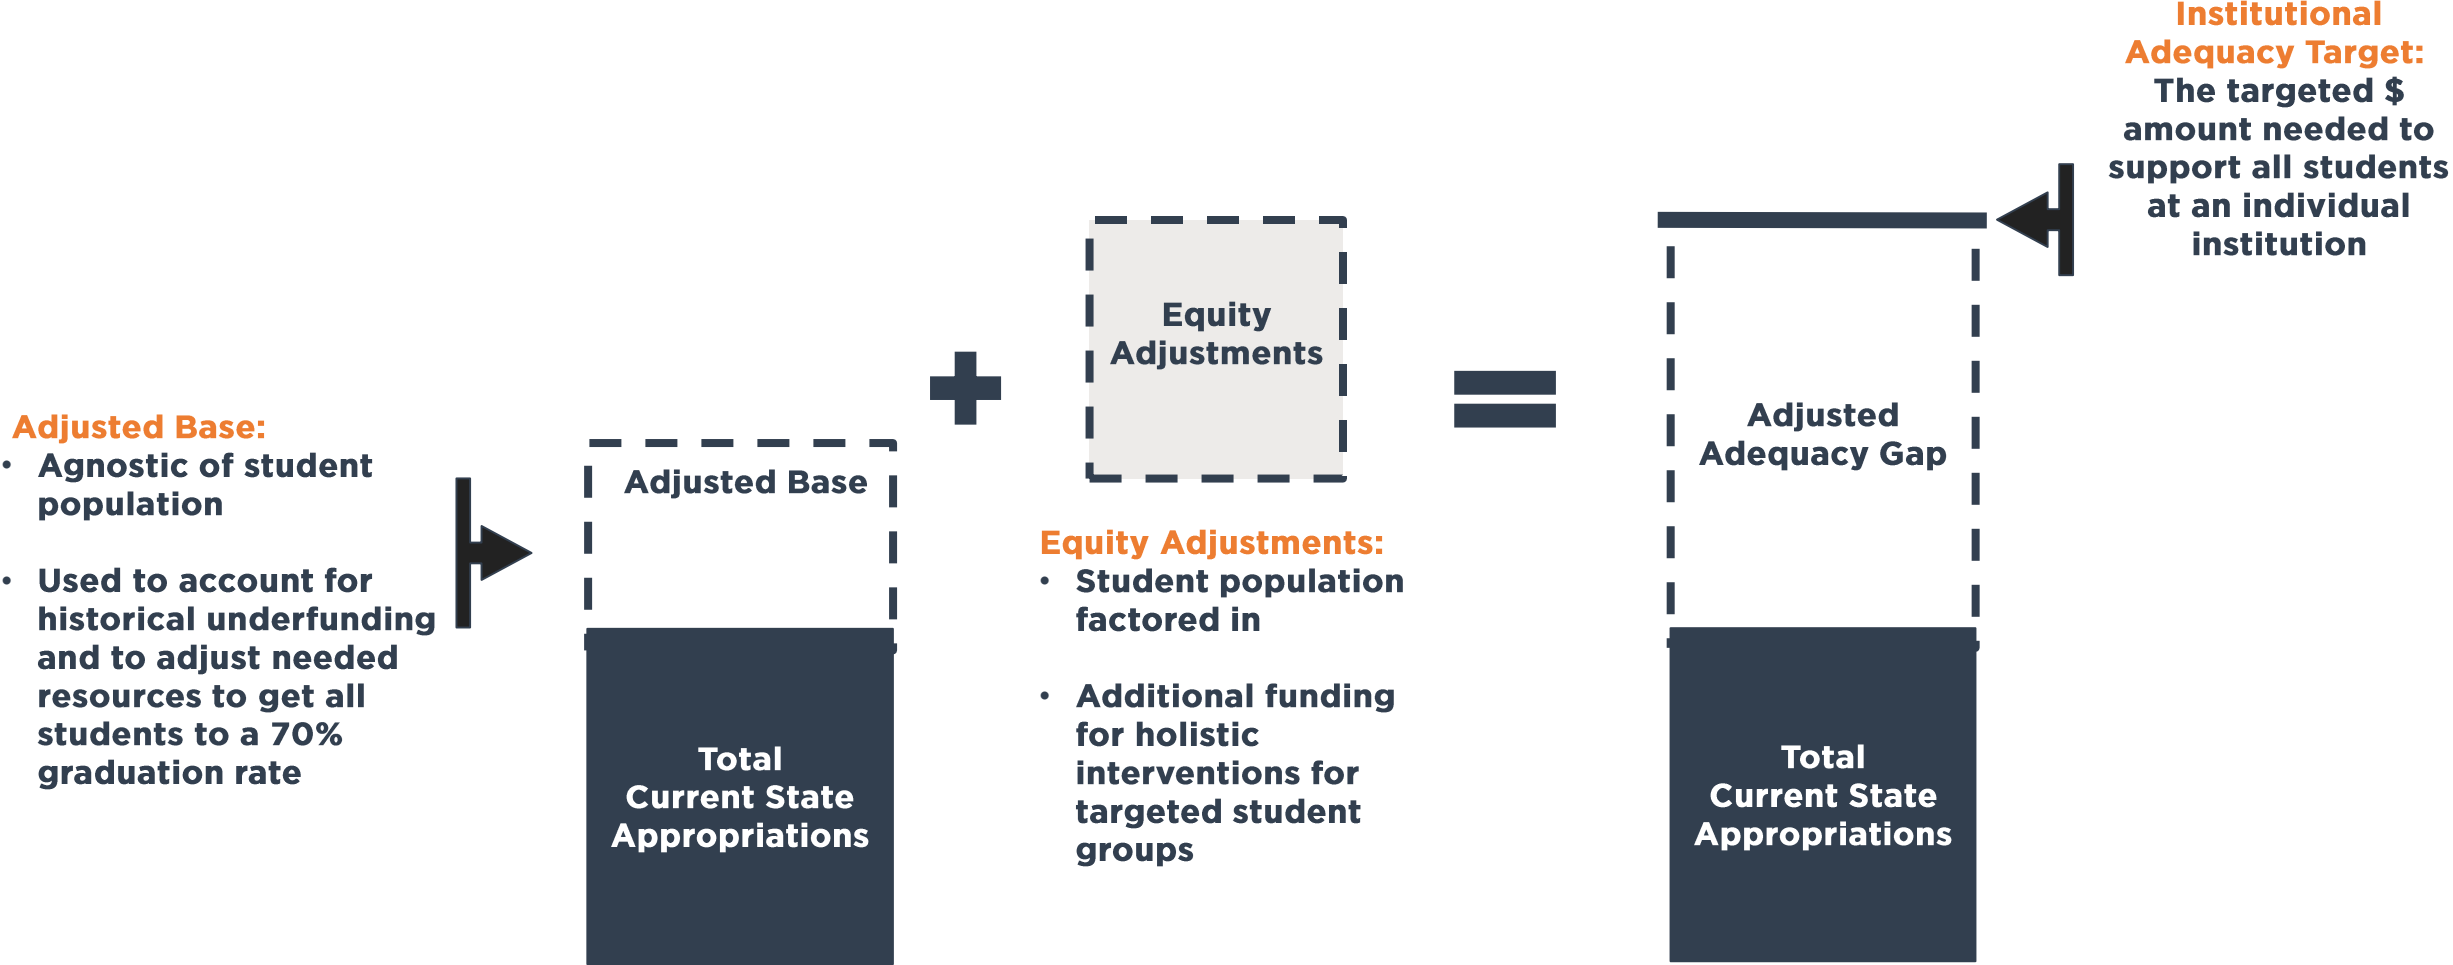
Institutional Adequacy Target: The targeted $ amount needed to support all students at an individual institution

Adjusted Base:
• Agnostic of student population

• Used to account for historical underfunding and to adjust needed resources to get all students to a 70% graduation rate

Adjusted Base

Total Current State Appropriations

Equity Adjustments

Equity Adjustments:
• Student population factored in

• Additional funding for holistic interventions for targeted student groups

Adjusted Adequacy Gap

Total Current State Appropriations